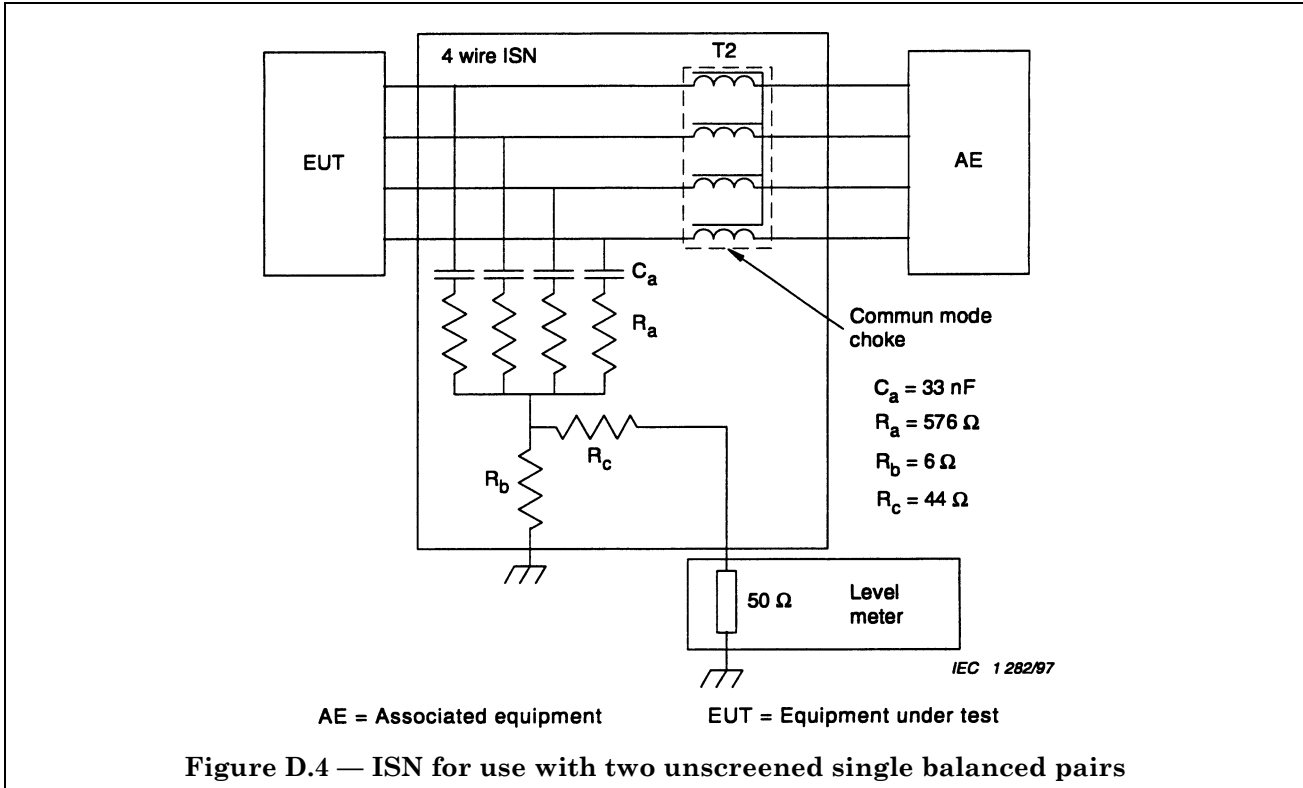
4 wire ISN

T2

EUT

AE

$C_a$

$R_a$

Commun mode choke

$C_a = 33$ nF

$R_a = 576\ \Omega$

$R_b = 6\ \Omega$

$R_c = 44\ \Omega$

$R_c$

$R_b$

50 Ω

Level meter

IEC 1 282/97

AE = Associated equipment

EUT = Equipment under test

Figure D.4 — ISN for use with two unscreened single balanced pairs